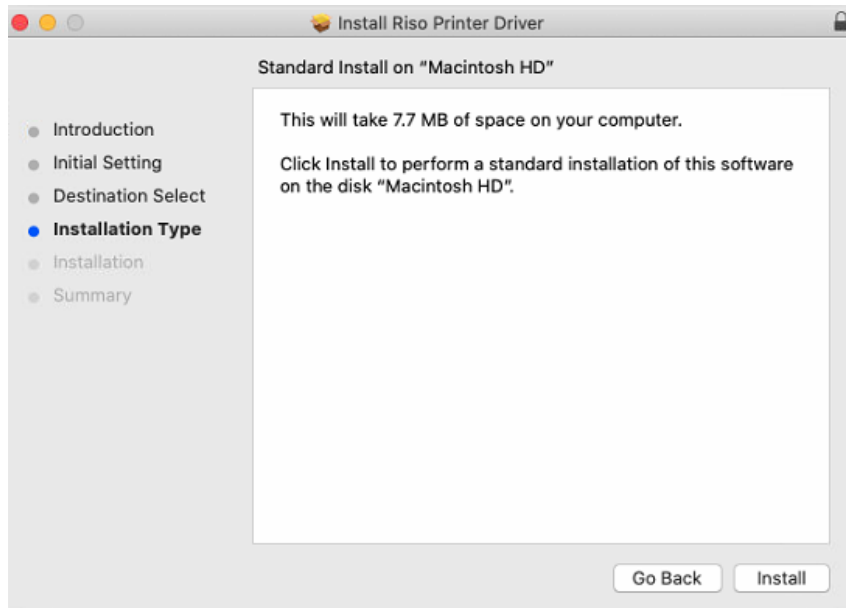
Install Riso Printer Driver

Standard Install on "Macintosh HD"

Introduction
Initial Setting
Destination Select
Installation Type
Installation
Summary

This will take 7.7 MB of space on your computer.

Click Install to perform a standard installation of this software on the disk "Macintosh HD".

Go Back
Install